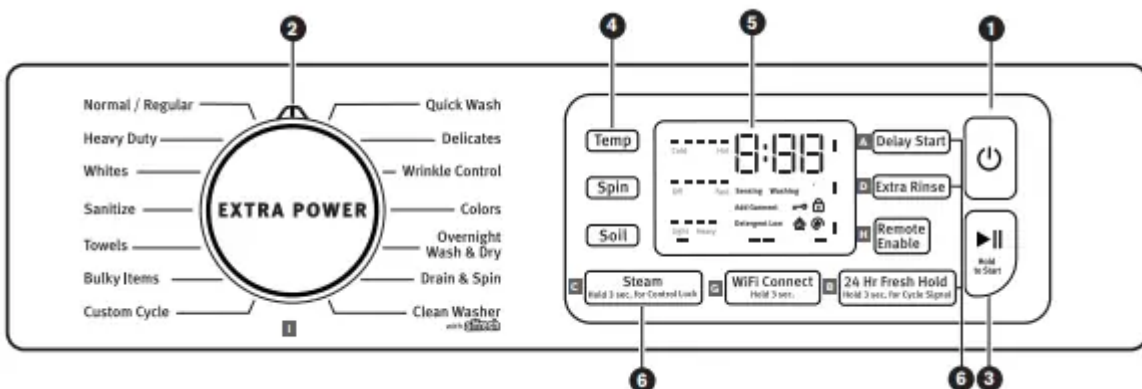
2
4
5
1

Normal / Regular
Heavy Duty
Whites
Sanitize
Towels
Bulky Items
Custom Cycle

EXTRA POWER

Quick Wash
Delicates
Wrinkle Control
Colors
Overnight Wash & Dry
Drain & Spin
Clean Washer with affresh

I

Temp
Spin
Soil

Cold Hot
Off Fast Sensing Washing
Add Garment
Extra Light Heavy Detergent Low

8:88

A Delay Start
D Extra Rinse
H Remote Enable

C Steam Hold 3 sec. for Control Lock
G WiFi Connect Hold 3 sec.
B 24 Hr Fresh Hold Hold 3 sec. for Cycle Signal

Hold to Start

6
6
3